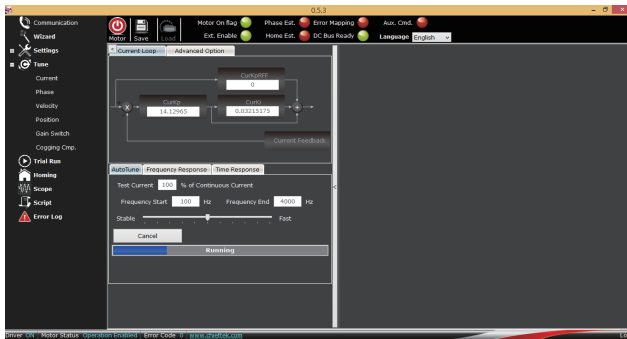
0.5.3

Communication
Wizard
Settings
Tune
Current
Phase
Velocity
Position
Gain Switch
Cogging Cmp.
Trial Run
Homing
Scope
Script
Error Log

Motor Save Load

Motor On flag
Ext. Enable
Phase Est.
Home Est.
Error Mapping
DC Bus Ready
Aux. Cmd.
Language English

Current Loop
Advanced Option

CurKpFF
0
CurKp
14.12965
CurKi
0.03215175
Current Feedback

AutoTune
Frequency Response
Time Response

Test Current 100 % of Continuous Current
Frequency Start 100 Hz
Frequency End 4000 Hz
Stable
Fast
Cancel
Running

Driver ON Motor Status Operation Enabled Error Code 0 www.chieftek.com
Lo